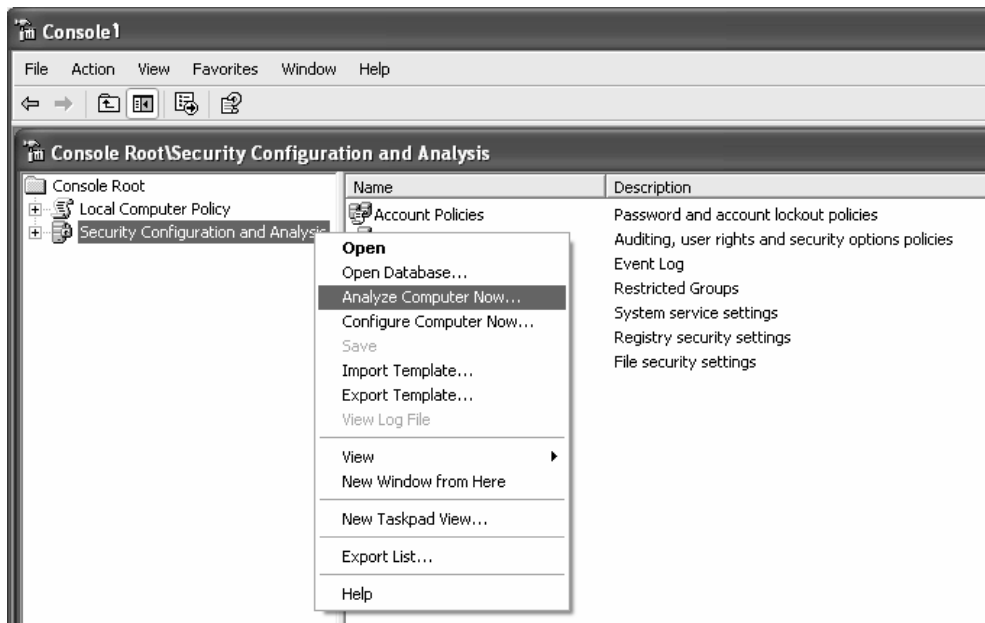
Console1

File Action View Favorites Window Help

Console Root\Security Configuration and Analysis

Console Root
Local Computer Policy
Security Configuration and Analysis

| Name | Description |
|---|---|
| Account Policies | Password and account lockout policies |
| | Auditing, user rights and security options policies |
| | Event Log |
| | Restricted Groups |
| | System service settings |
| | Registry security settings |
| | File security settings |

Open
Open Database...
Analyze Computer Now...
Configure Computer Now...
Save
Import Template...
Export Template...
View Log File
View
New Window from Here
New Taskpad View...
Export List...
Help